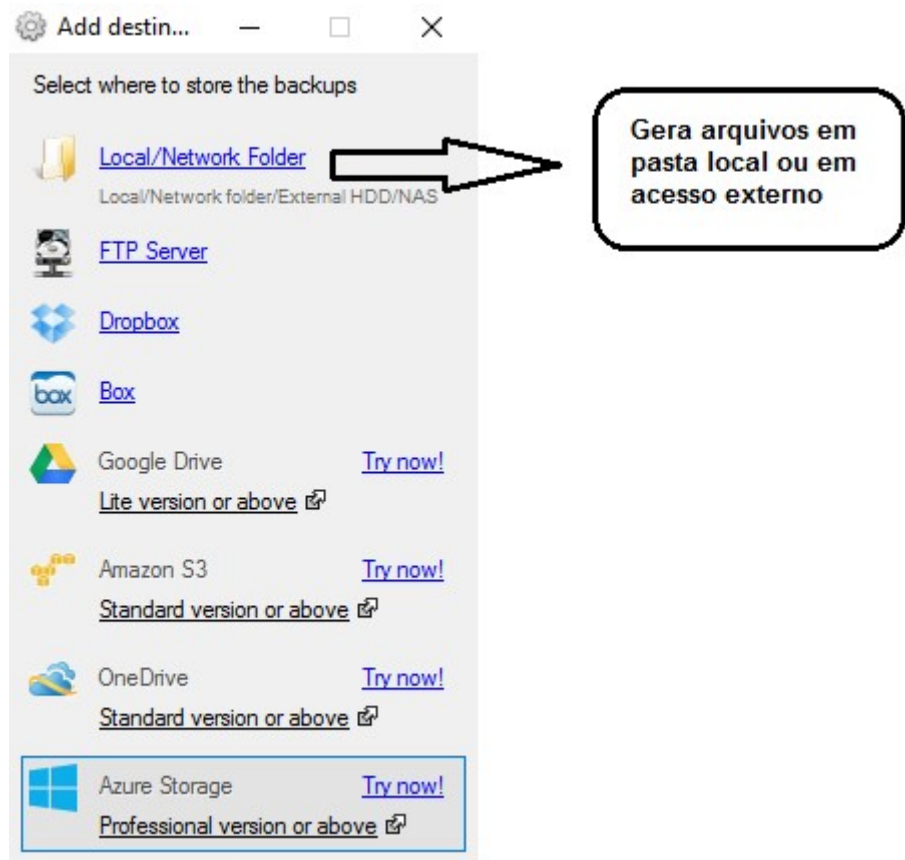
Add destin...

Select where to store the backups

Local/Network Folder
Local/Network folder/External HDD/NAS

Gera arquivos em pasta local ou em acesso externo

FTP Server

Dropbox

box Box

Google Drive Try now!
Lite version or above

Amazon S3 Try now!
Standard version or above

OneDrive Try now!
Standard version or above

Azure Storage Try now!
Professional version or above